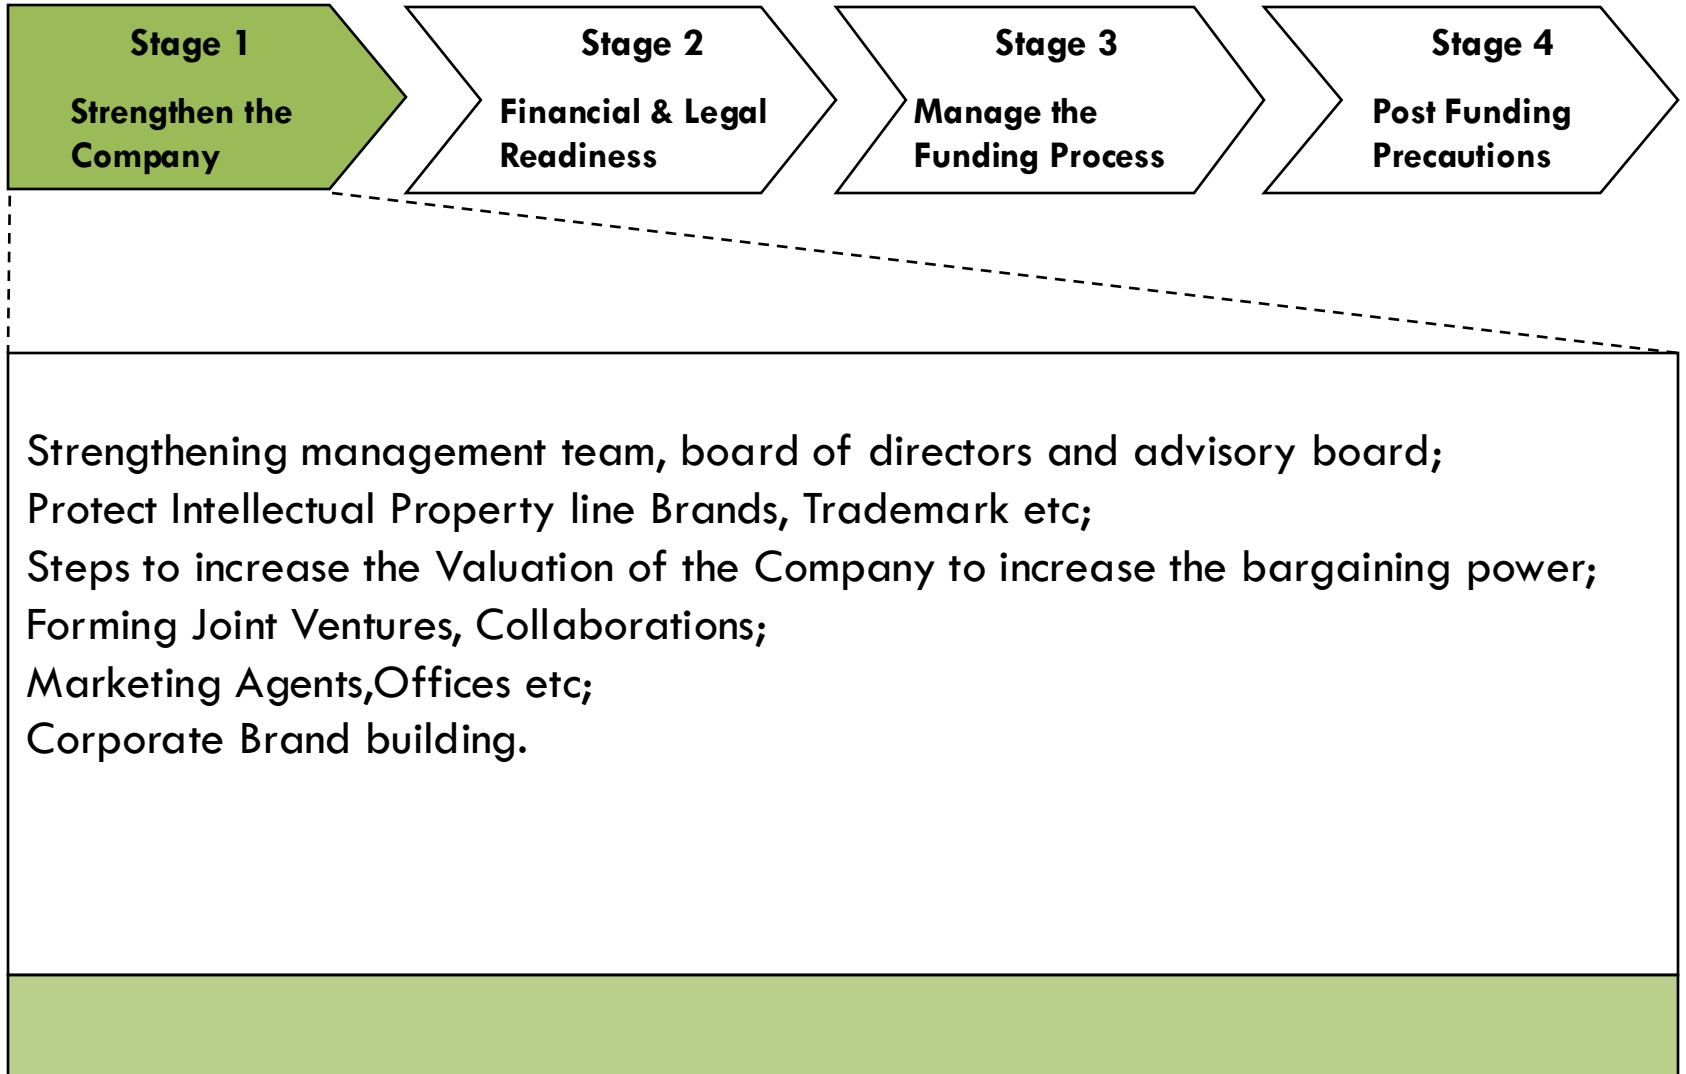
Stage 1
Strengthen the Company

Stage 2
Financial & Legal Readiness

Stage 3
Manage the Funding Process

Stage 4
Post Funding Precautions

Strengthening management team, board of directors and advisory board;
Protect Intellectual Property line Brands, Trademark etc;
Steps to increase the Valuation of the Company to increase the bargaining power;
Forming Joint Ventures, Collaborations;
Marketing Agents,Offices etc;
Corporate Brand building.